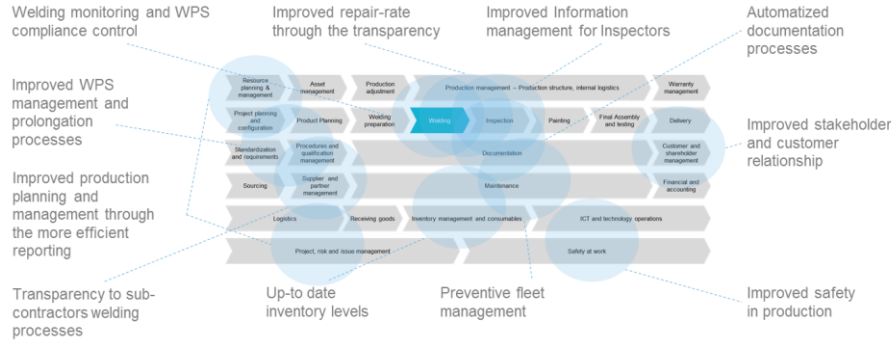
Welding monitoring and WPS compliance control

Improved repair-rate through the transparency

Improved Information management for Inspectors

Automatized documentation processes

Improved WPS management and prolongation processes

Improved stakeholder and customer relationship

Improved production planning and management through the more efficient reporting

Transparency to sub-contractors welding processes

Up-to date inventory levels

Preventive fleet management

Improved safety in production

Resource planning & management

Asset management

Production adjustment

Production management – Production structure, internal logistics

Warranty management

Project planning and configuration

Product Planning

Welding preparation

Welding

Inspection

Painting

Final Assembly and testing

Delivery

Standardization and requirements

Procedures and qualification management

Documentation

Customer and shareholder management

Sourcing

Supplier and partner management

Maintenance

Financial and accounting

Logistics

Receiving goods

Inventory management and consumables

ICT and technology operations

Project, risk and issue management

Safety at work